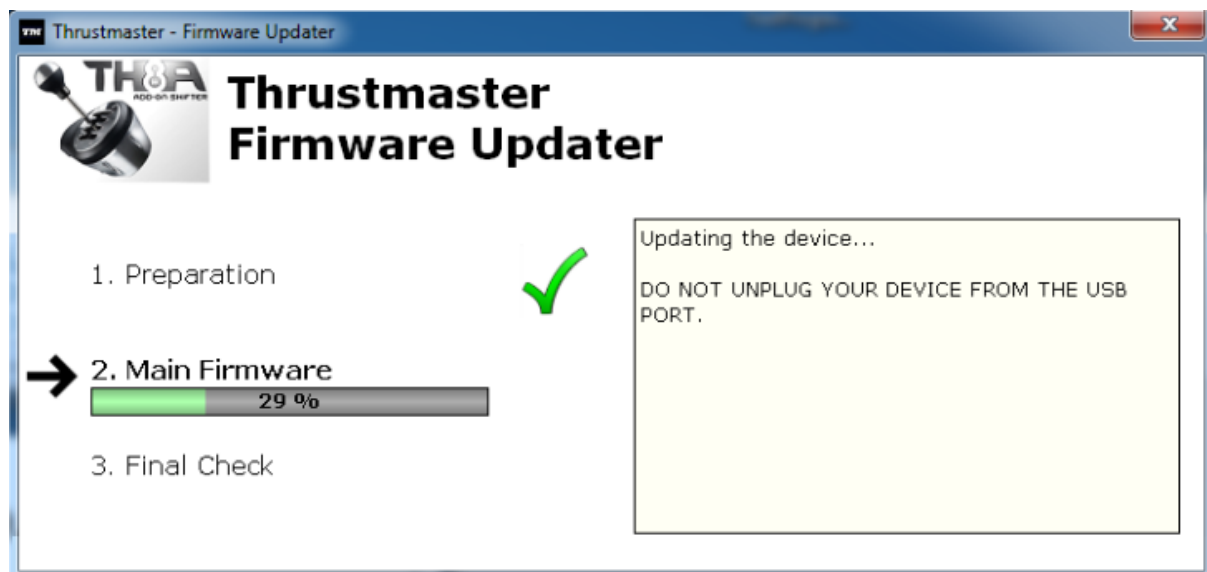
TM Thrustmaster - Firmware Updater

TH8A ADD-ON SHIFTER

Thrustmaster Firmware Updater

1. Preparation

2. Main Firmware

29 %

3. Final Check

Updating the device...

DO NOT UNPLUG YOUR DEVICE FROM THE USB PORT.